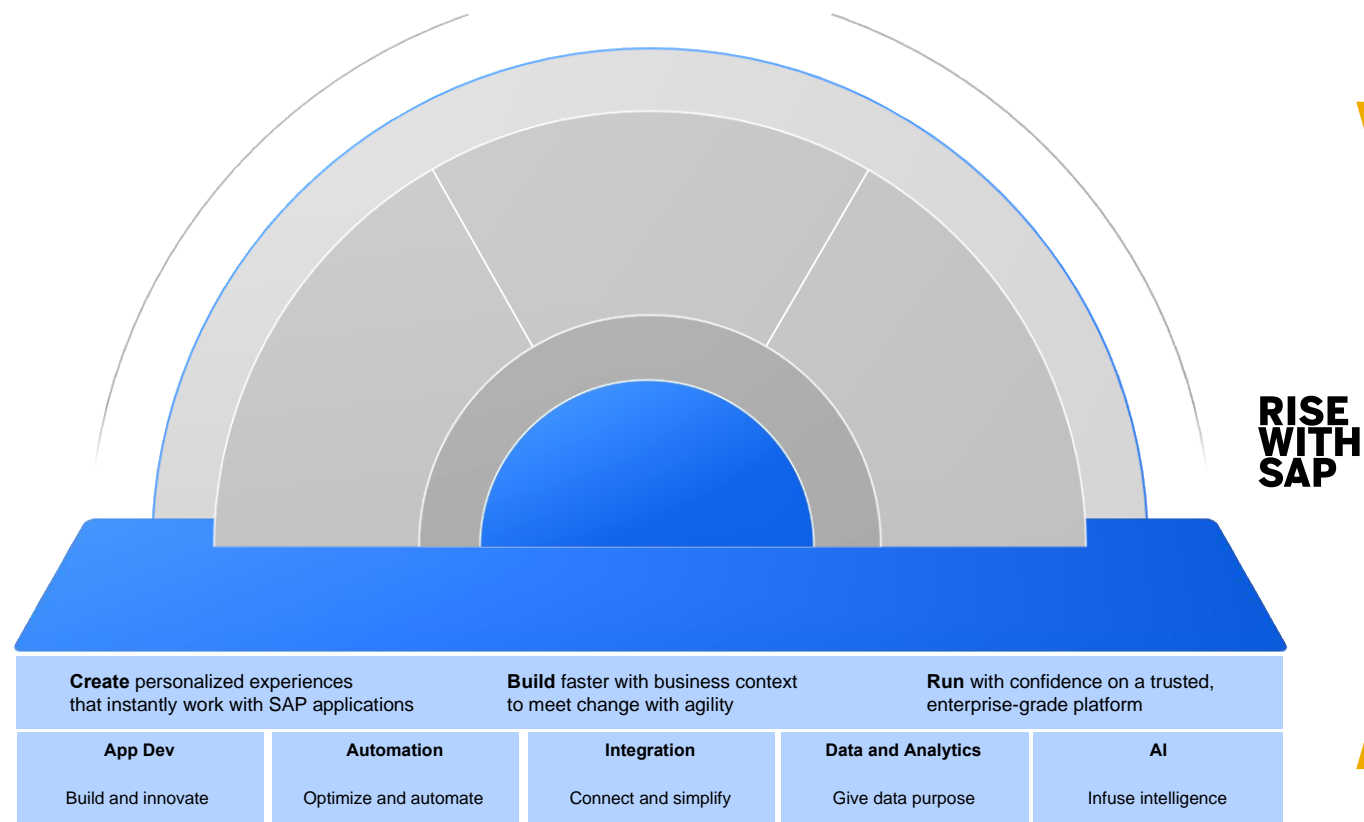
RISE WITH SAP

**Create** personalized experiences that instantly work with SAP applications

**Build** faster with business context to meet change with agility

**Run** with confidence on a trusted, enterprise-grade platform

| App Dev | Automation | Integration | Data and Analytics | AI |
|---|---|---|---|---|
| Build and innovate | Optimize and automate | Connect and simplify | Give data purpose | Infuse intelligence |